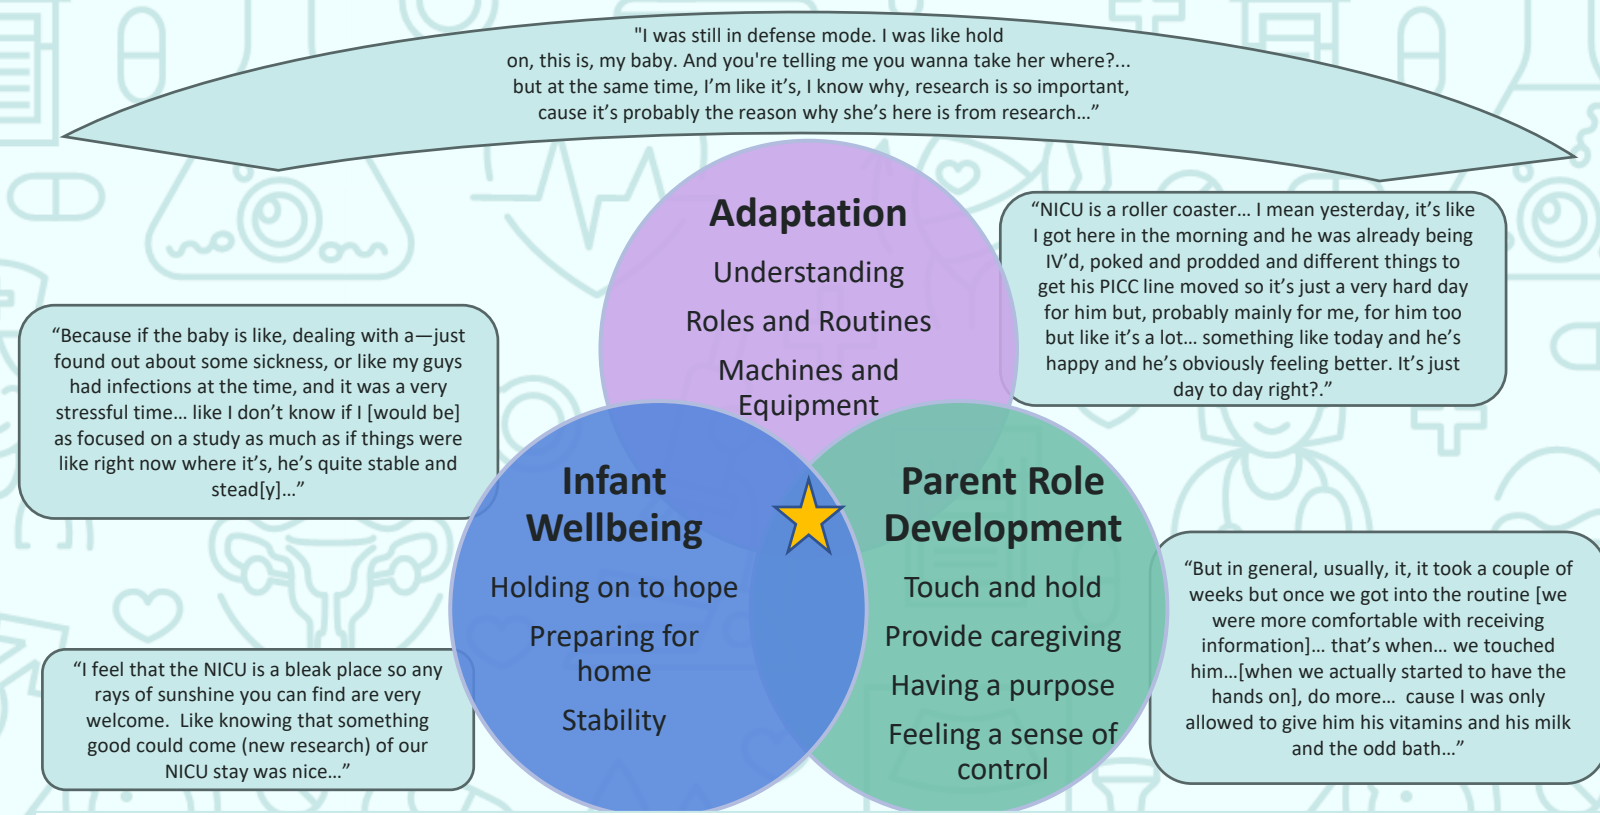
"I was still in defense mode. I was like hold on, this is, my baby. And you're telling me you wanna take her where?... but at the same time, I'm like it's, I know why, research is so important, cause it's probably the reason why she's here is from research…"

Adaptation

Understanding

Roles and Routines

Machines and Equipment

"NICU is a roller coaster… I mean yesterday, it's like I got here in the morning and he was already being IV'd, poked and prodded and different things to get his PICC line moved so it's just a very hard day for him but, probably mainly for me, for him too but like it's a lot… something like today and he's happy and he's obviously feeling better. It's just day to day right?."

"Because if the baby is like, dealing with a—just found out about some sickness, or like my guys had infections at the time, and it was a very stressful time… like I don't know if I [would be] as focused on a study as much as if things were like right now where it's, he's quite stable and stead[y]…"

Infant Wellbeing

Holding on to hope

Preparing for home

Stability

Parent Role Development

Touch and hold

Provide caregiving

Having a purpose

Feeling a sense of control

"But in general, usually, it, it took a couple of weeks but once we got into the routine [we were more comfortable with receiving information]… that's when… we touched him…[when we actually started to have the hands on], do more… cause I was only allowed to give him his vitamins and his milk and the odd bath…"

"I feel that the NICU is a bleak place so any rays of sunshine you can find are very welcome. Like knowing that something good could come (new research) of our NICU stay was nice…"